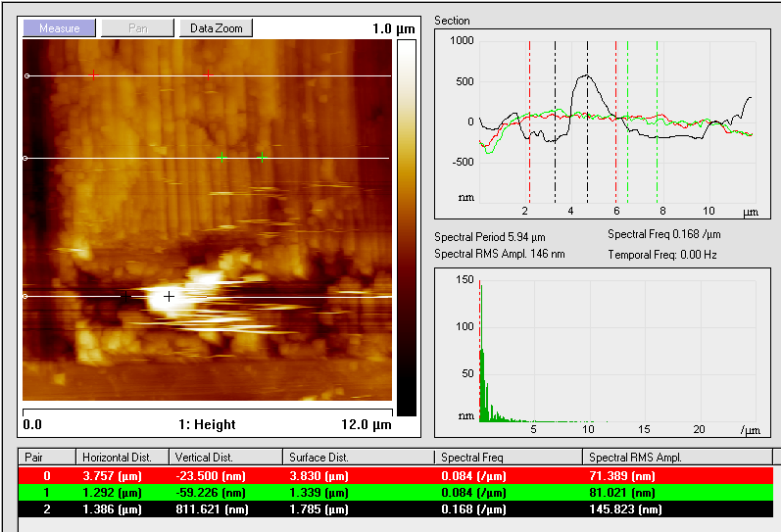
Measure Pan Data Zoom

1.0 µm

0.0 1: Height 12.0 µm

Section

1000
500
0
-500
nm
2 4 6 8 10 µm

Spectral Period 5.94 µm
Spectral RMS Ampl. 146 nm
Spectral Freq 0.168 /µm
Temporal Freq: 0.00 Hz

150
100
50
nm
5 10 15 20 /µm

| Pair | Horizontal Dist. | Vertical Dist. | Surface Dist. | Spectral Freq | Spectral RMS Ampl. |
|---|---|---|---|---|---|
| 0 | 3.757 (µm) | -23.500 (nm) | 3.830 (µm) | 0.084 (/µm) | 71.389 (nm) |
| 1 | 1.292 (µm) | -59.226 (nm) | 1.339 (µm) | 0.084 (/µm) | 81.021 (nm) |
| 2 | 1.386 (µm) | 811.621 (nm) | 1.785 (µm) | 0.168 (/µm) | 145.823 (nm) |